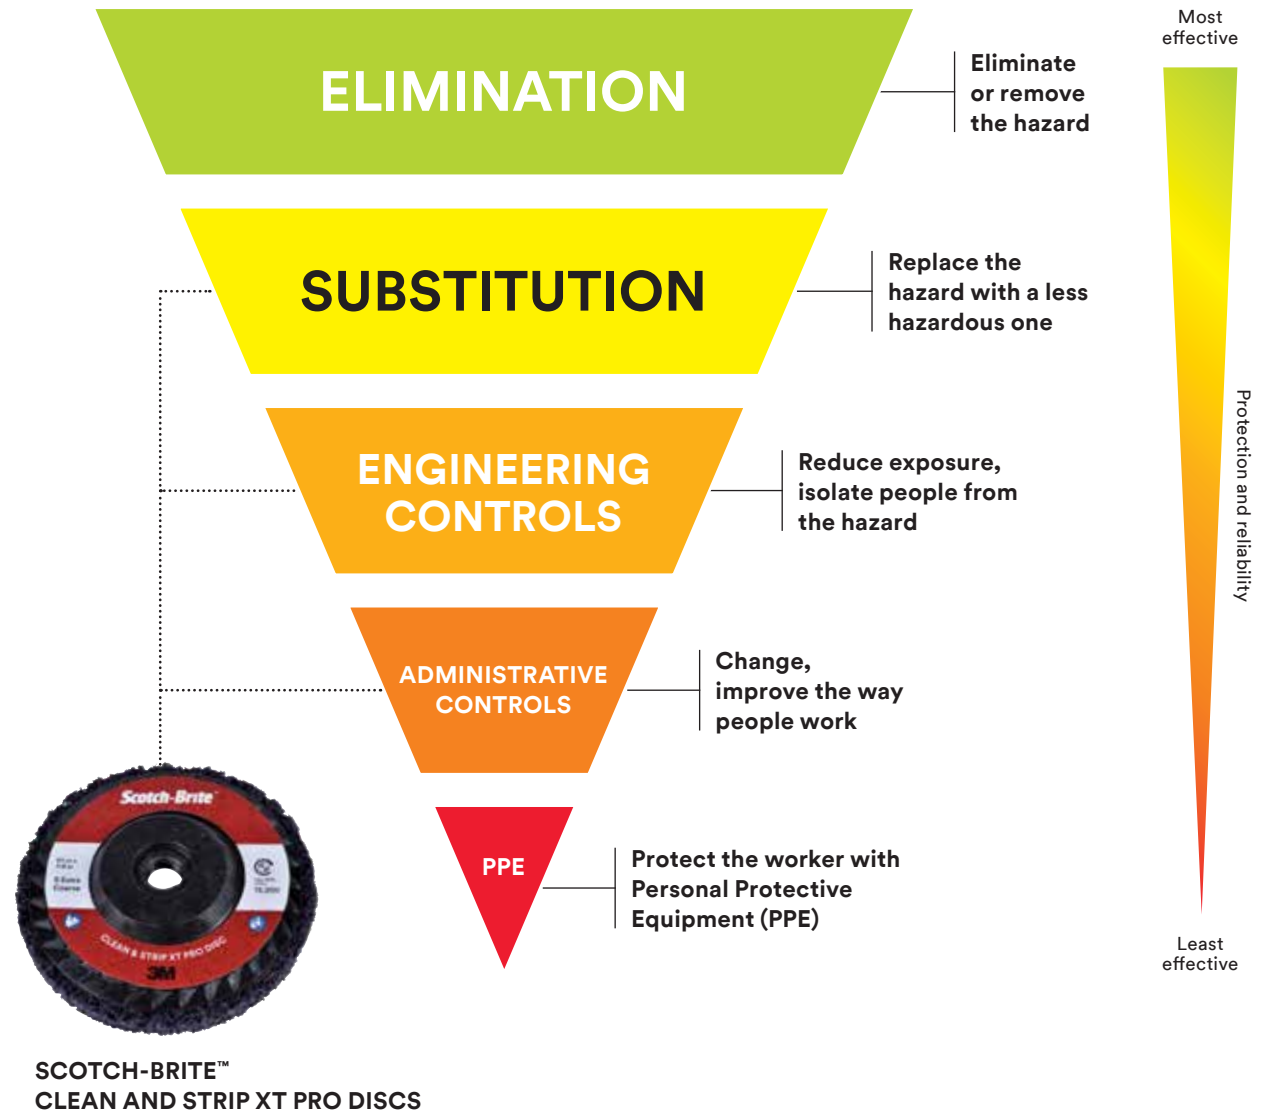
ELIMINATION

Eliminate or remove the hazard

SUBSTITUTION

Replace the hazard with a less hazardous one

ENGINEERING CONTROLS

Reduce exposure, isolate people from the hazard

ADMINISTRATIVE CONTROLS

Change, improve the way people work

PPE

Protect the worker with Personal Protective Equipment (PPE)

Most effective

Protection and reliability

Least effective

Scotch-Brite

CLEAN & STRIP XT PRO DISC

3M

SCOTCH-BRITE™
CLEAN AND STRIP XT PRO DISCS